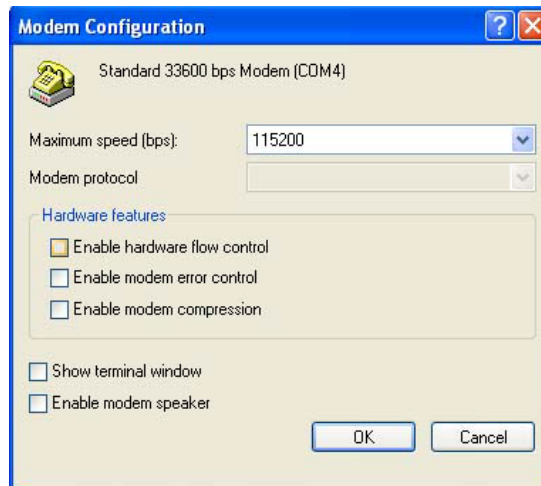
Modem Configuration

Standard 33600 bps Modem (COM4)

Maximum speed (bps): 115200

Modem protocol

Hardware features

Enable hardware flow control

Enable modem error control

Enable modem compression

Show terminal window

Enable modem speaker

OK

Cancel